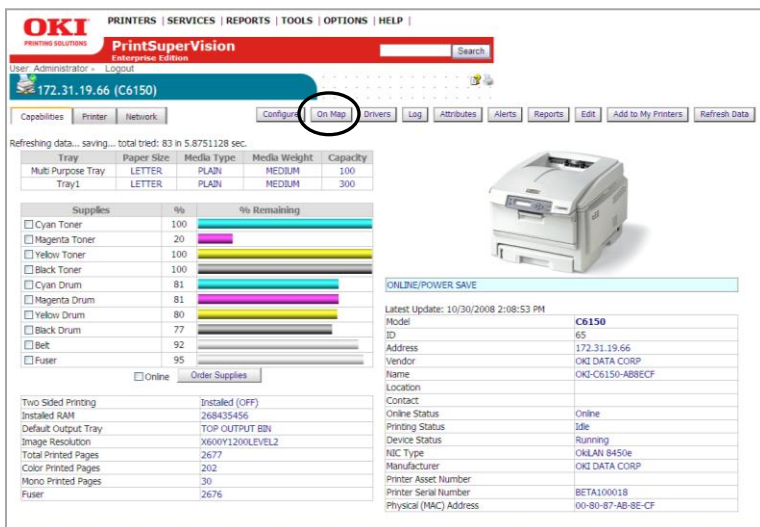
OKI
PRINTING SOLUTIONS

PRINTERS | SERVICES | REPORTS | TOOLS | OPTIONS | HELP |

PrintSuperVision
Enterprise Edition

Search

User: Administrator - Logout

172.31.19.66 (C6150)

Capabilities | Printer | Network

Configure | On Map | Drivers | Log | Attributes | Alerts | Reports | Edit | Add to My Printers | Refresh Data

Refreshing data... saving... total tried: 83 in 5.8751128 sec.

| Tray | Paper Size | Media Type | Media Weight | Capacity |
|---|---|---|---|---|
| Multi Purpose Tray | LETTER | PLAIN | MEDIUM | 100 |
| Tray1 | LETTER | PLAIN | MEDIUM | 300 |

| Supplies | % | % Remaining |
|---|---|---|
| Cyan Toner | 100 | |
| Magenta Toner | 20 | |
| Yellow Toner | 100 | |
| Black Toner | 100 | |
| Cyan Drum | 81 | |
| Magenta Drum | 81 | |
| Yellow Drum | 80 | |
| Black Drum | 77 | |
| Belt | 92 | |
| Fuser | 95 | |

Online | Order Supplies

| | |
|---|---|
| Two Sided Printing | Installed (OFF) |
| Installed RAM | 268435456 |
| Default Output Tray | TOP OUTPUT BIN |
| Image Resolution | X600Y1200LEVEL2 |
| Total Printed Pages | 2677 |
| Color Printed Pages | 202 |
| Mono Printed Pages | 30 |
| Fuser | 2676 |

ONLINE/POWER SAVE

Latest Update: 10/30/2008 2:08:53 PM

| | |
|---|---|
| Model | C6150 |
| ID | 65 |
| Address | 172.31.19.66 |
| Vendor | OKI DATA CORP |
| Name | OKI-C6150-AB8ECF |
| Location | |
| Contact | |
| Online Status | Online |
| Printing Status | Idle |
| Device Status | Running |
| NIC Type | OkiLAN 8450e |
| Manufacturer | OKI DATA CORP |
| Printer Asset Number | |
| Printer Serial Number | BETA100018 |
| Physical (MAC) Address | 00-80-87-AB-8E-CF |